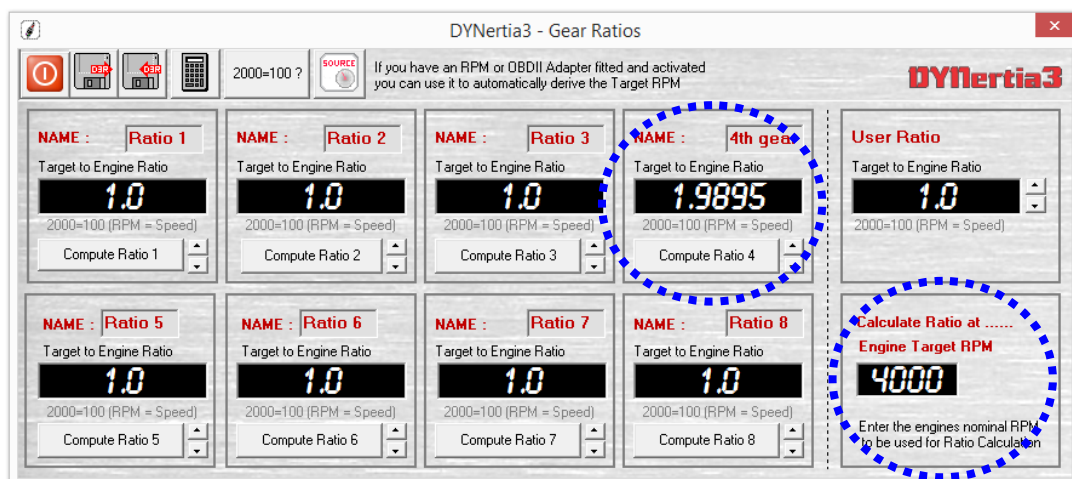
DYNertia3 - Gear Ratios

2000=100 ?

SOURCE

If you have an RPM or OBDII Adapter fitted and activated you can use it to automatically derive the Target RPM

DYNertia3

NAME : Ratio 1
Target to Engine Ratio
1.0
2000=100 (RPM = Speed)
Compute Ratio 1

NAME : Ratio 2
Target to Engine Ratio
1.0
2000=100 (RPM = Speed)
Compute Ratio 2

NAME : Ratio 3
Target to Engine Ratio
1.0
2000=100 (RPM = Speed)
Compute Ratio 3

NAME : 4th gea
Target to Engine Ratio
1.9895
2000=100 (RPM = Speed)
Compute Ratio 4

User Ratio
Target to Engine Ratio
1.0
2000=100 (RPM = Speed)

NAME : Ratio 5
Target to Engine Ratio
1.0
2000=100 (RPM = Speed)
Compute Ratio 5

NAME : Ratio 6
Target to Engine Ratio
1.0
2000=100 (RPM = Speed)
Compute Ratio 6

NAME : Ratio 7
Target to Engine Ratio
1.0
2000=100 (RPM = Speed)
Compute Ratio 7

NAME : Ratio 8
Target to Engine Ratio
1.0
2000=100 (RPM = Speed)
Compute Ratio 8

Calculate Ratio at ......
Engine Target RPM
4000
Enter the engines nominal RPM to be used for Ratio Calculation